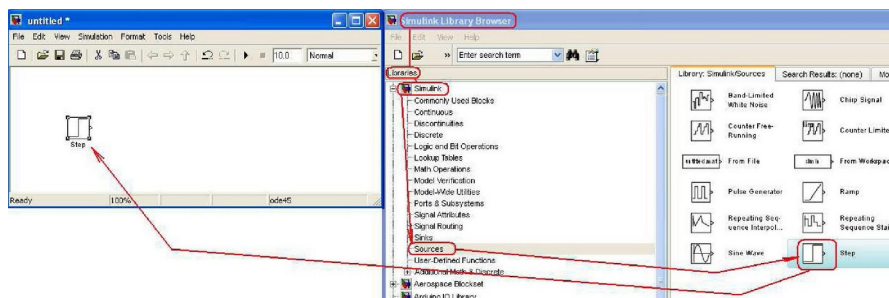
untitled *

File Edit View Simulation Format Tools Help

10.0 Normal

Step

Ready 100% ode45

Simulink Library Browser

File Edit View Help

Enter search term

Libraries

Simulink
Commonly Used Blocks
Continuous
Discontinuities
Discrete
Logic and Bit Operations
Lookup Tables
Math Operations
Model Verification
Model-Wide Utilities
Ports & Subsystems
Signal Attributes
Signal Routing
Sinks
Sources
User-Defined Functions
Additional Math & Discrete
Aerospace Blockset
Arduino IO Library

Library: Simulink/Sources Search Results: (none) Mo

Band-Limited White Noise
Chirp Signal
Counter Free-Running
Counter Limite
untitled.mat From File
simin From Workspac
Pulse Generator
Ramp
Repeating Sequence Interpol...
Repeating Sequence Sta
Sine Wave
Step